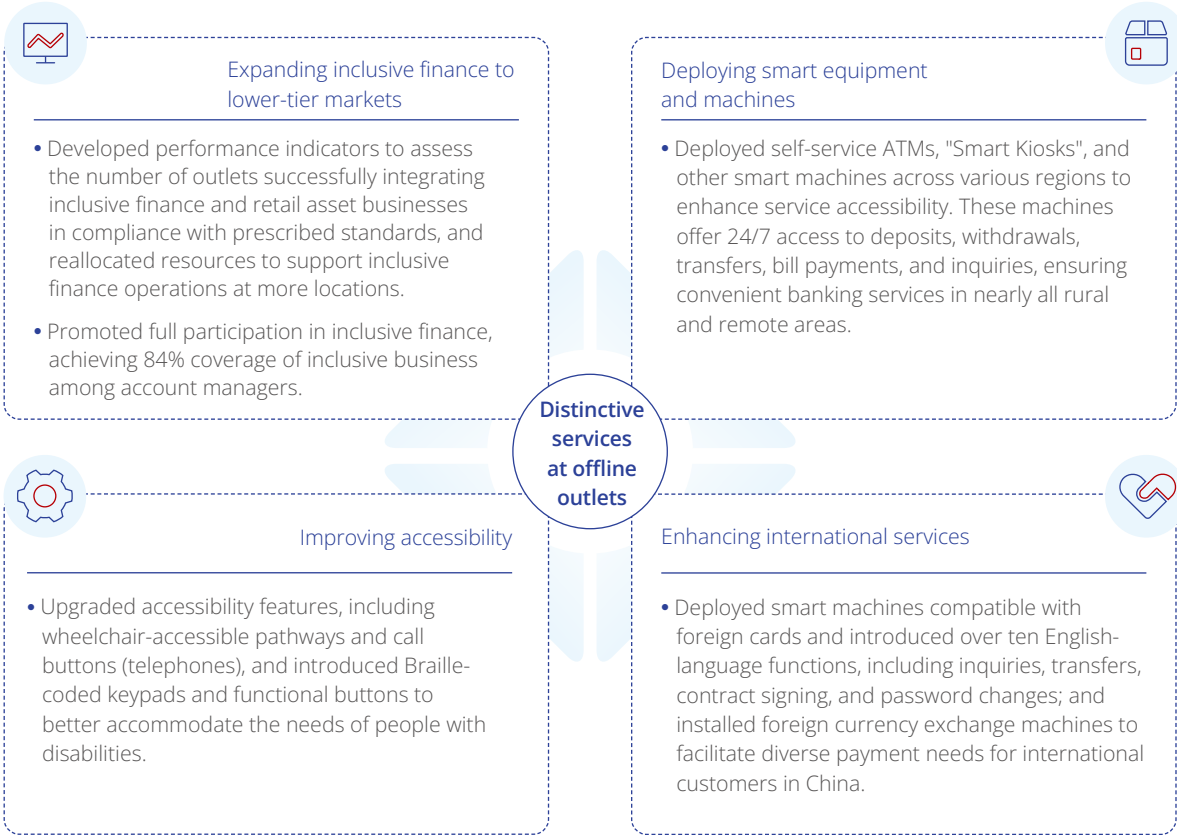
Expanding inclusive finance to lower-tier markets

• Developed performance indicators to assess the number of outlets successfully integrating inclusive finance and retail asset businesses in compliance with prescribed standards, and reallocated resources to support inclusive finance operations at more locations.

• Promoted full participation in inclusive finance, achieving 84% coverage of inclusive business among account managers.

Deploying smart equipment and machines

• Deployed self-service ATMs, "Smart Kiosks", and other smart machines across various regions to enhance service accessibility. These machines offer 24/7 access to deposits, withdrawals, transfers, bill payments, and inquiries, ensuring convenient banking services in nearly all rural and remote areas.

Distinctive services at offline outlets

Improving accessibility

• Upgraded accessibility features, including wheelchair-accessible pathways and call buttons (telephones), and introduced Braille-coded keypads and functional buttons to better accommodate the needs of people with disabilities.

Enhancing international services

• Deployed smart machines compatible with foreign cards and introduced over ten English-language functions, including inquiries, transfers, contract signing, and password changes; and installed foreign currency exchange machines to facilitate diverse payment needs for international customers in China.